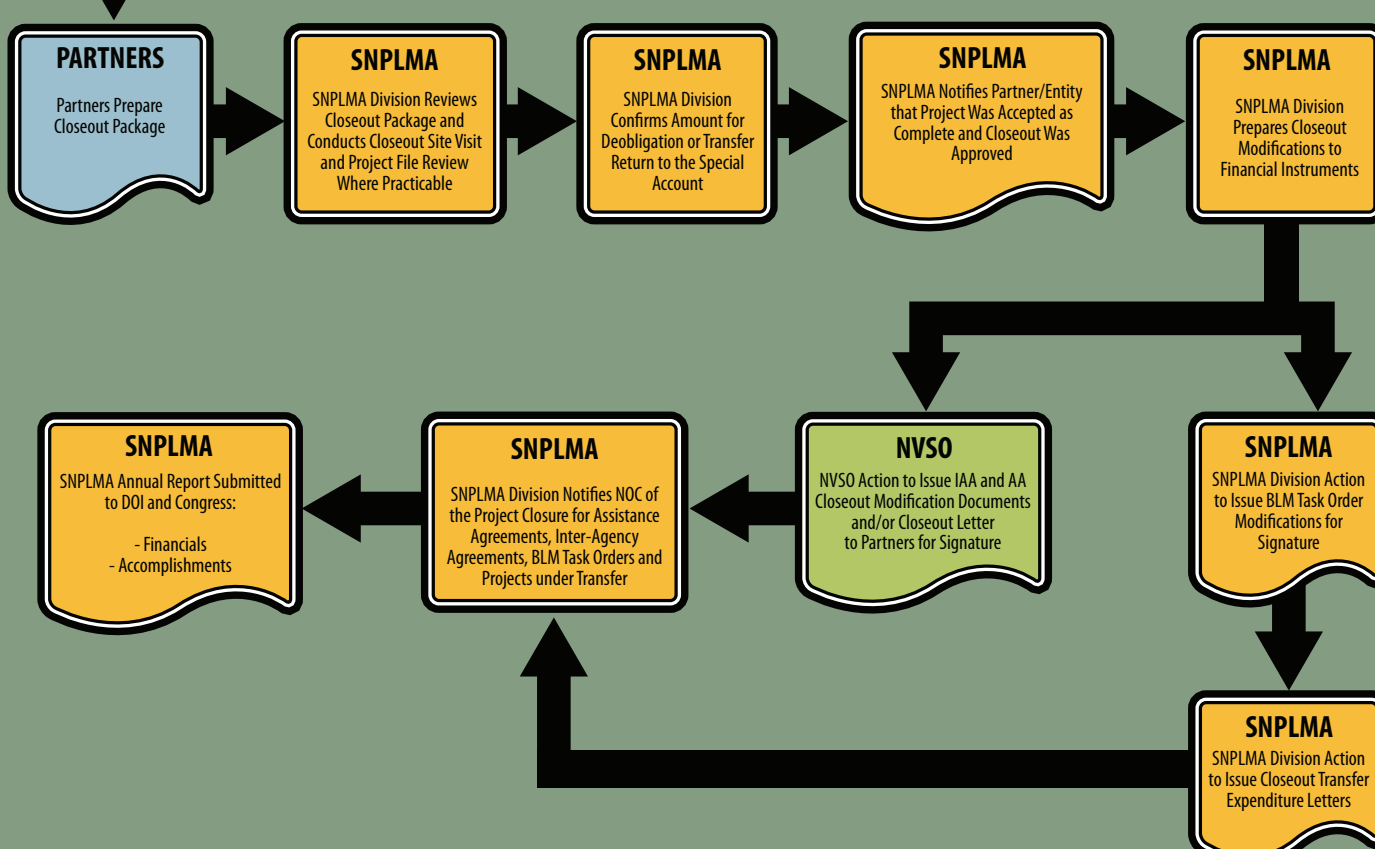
PARTNERS

Partners Prepare Closeout Package

SNPLMA

SNPLMA Division Reviews Closeout Package and Conducts Closeout Site Visit and Project File Review Where Practicable

SNPLMA

SNPLMA Division Confirms Amount for Deobligation or Transfer Return to the Special Account

SNPLMA

SNPLMA Notifies Partner/Entity that Project Was Accepted as Complete and Closeout Was Approved

SNPLMA

SNPLMA Division Prepares Closeout Modifications to Financial Instruments

SNPLMA

SNPLMA Annual Report Submitted to DOI and Congress:

- Financials
- Accomplishments

SNPLMA

SNPLMA Division Notifies NOC of the Project Closure for Assistance Agreements, Inter-Agency Agreements, BLM Task Orders and Projects under Transfer

NVSO

NVSO Action to Issue IAA and AA Closeout Modification Documents and/or Closeout Letter to Partners for Signature

SNPLMA

SNPLMA Division Action to Issue BLM Task Order Modifications for Signature

SNPLMA

SNPLMA Division Action to Issue Closeout Transfer Expenditure Letters